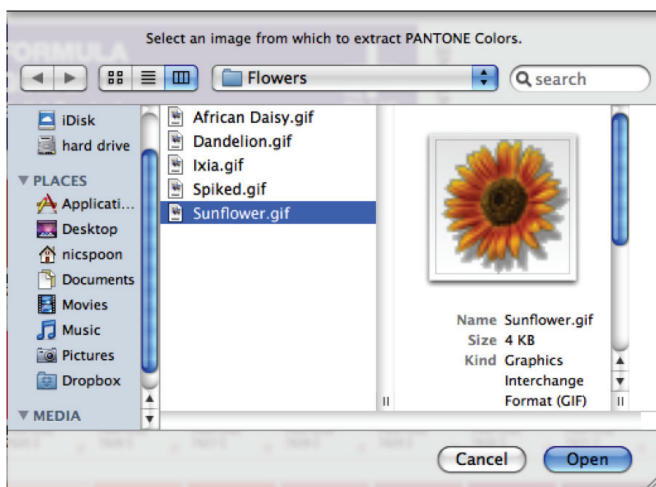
Select an image from which to extract PANTONE Colors.

Flowers

search

iDisk
hard drive
▼ PLACES
Applicati...
Desktop
nicspoon
Documents
Movies
Music
Pictures
Dropbox
▼ MEDIA

African Daisy.gif
Dandelion.gif
Ixia.gif
Spiked.gif
Sunflower.gif

Name Sunflower.gif
Size 4 KB
Kind Graphics Interchange Format (GIF)

Cancel
Open